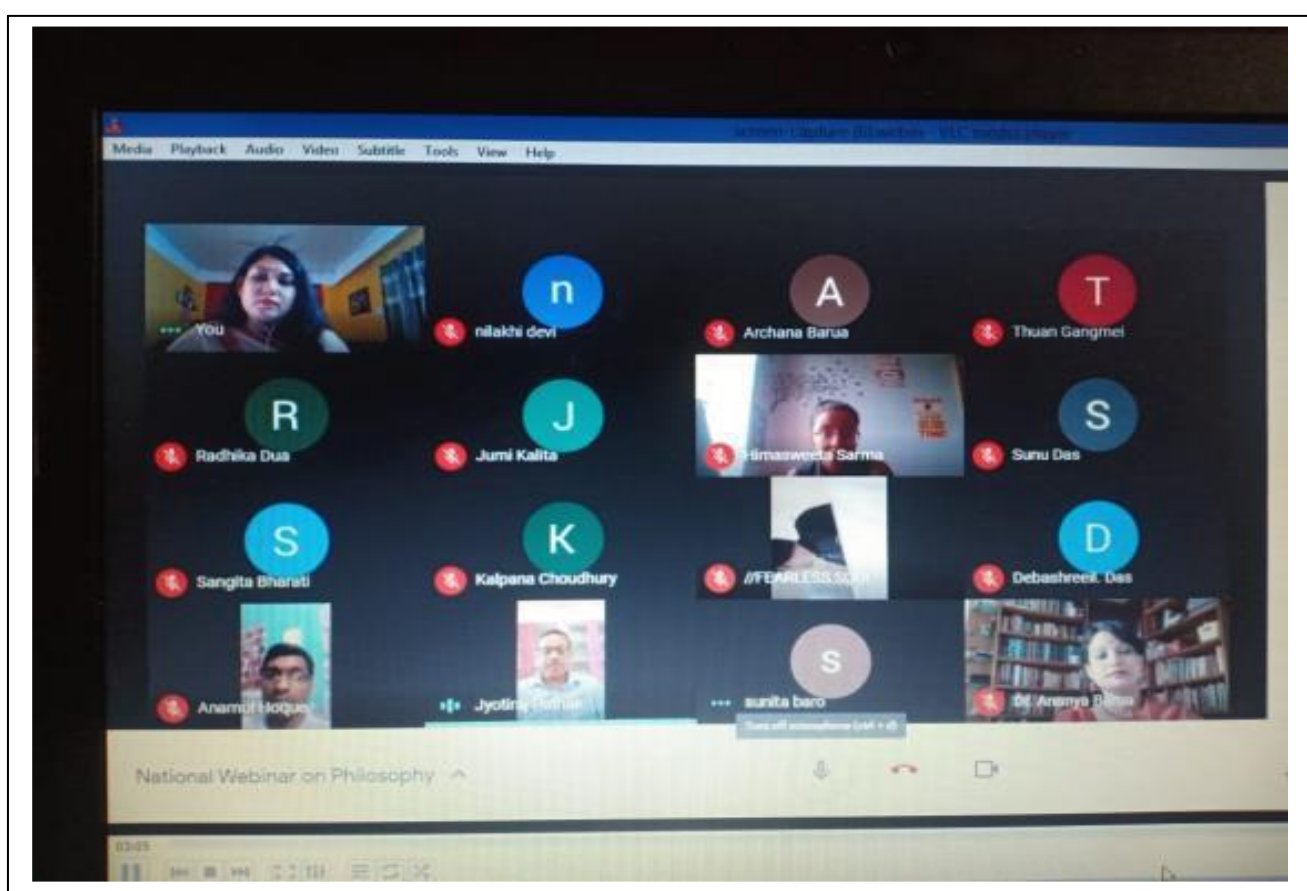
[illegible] - VLC media player

Media Playback Audio Video Subtitle Tools View Help

You

n
nilakhi devi

A
Archana Barua

T
Thuan Gangmei

R
Radhika Dua

J
Jumi Kalita

Himasweeta Sarma

S
Sunu Das

S
Sangita Bharali

K
Kalpana Choudhury

//FEARLESS.SOU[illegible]

D
Debashreeit. Das

Anamul Hoque

Jyotir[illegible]

S
sunita baro

Turn off microphone (ctrl + d)

Dr. Ananya B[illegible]

National Webinar on Philosophy

03:05